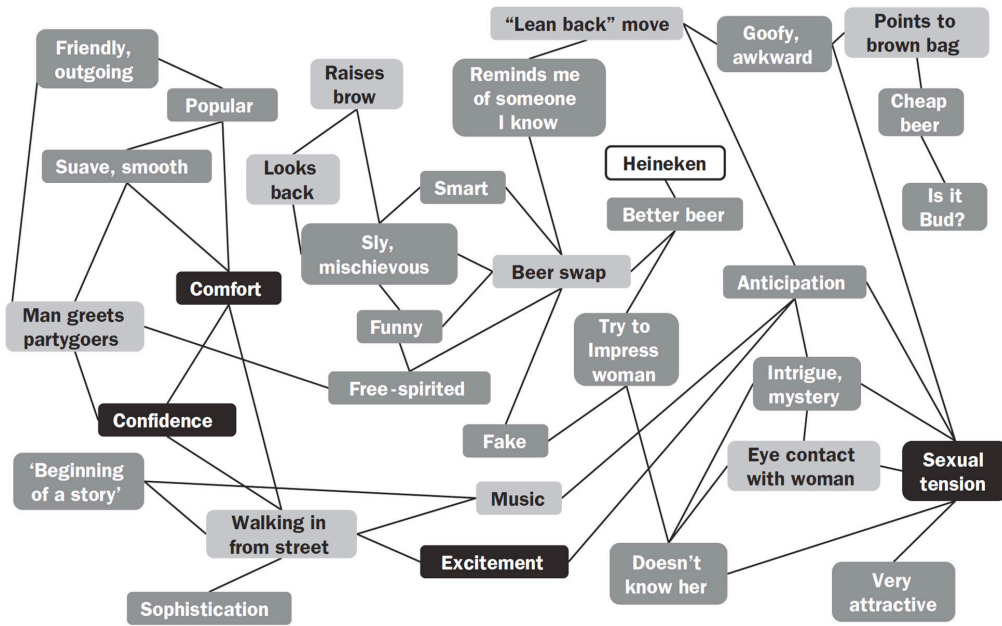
Friendly, outgoing

Popular

Raises brow

"Lean back" move

Goofy, awkward

Points to brown bag

Reminds me of someone I know

Cheap beer

Suave, smooth

Looks back

Heineken

Smart

Better beer

Is it Bud?

Sly, mischievous

Beer swap

Comfort

Anticipation

Man greets partygoers

Funny

Try to Impress woman

Intrigue, mystery

Free-spirited

Confidence

Fake

Eye contact with woman

Sexual tension

'Beginning of a story'

Music

Walking in from street

Excitement

Doesn't know her

Very attractive

Sophistication